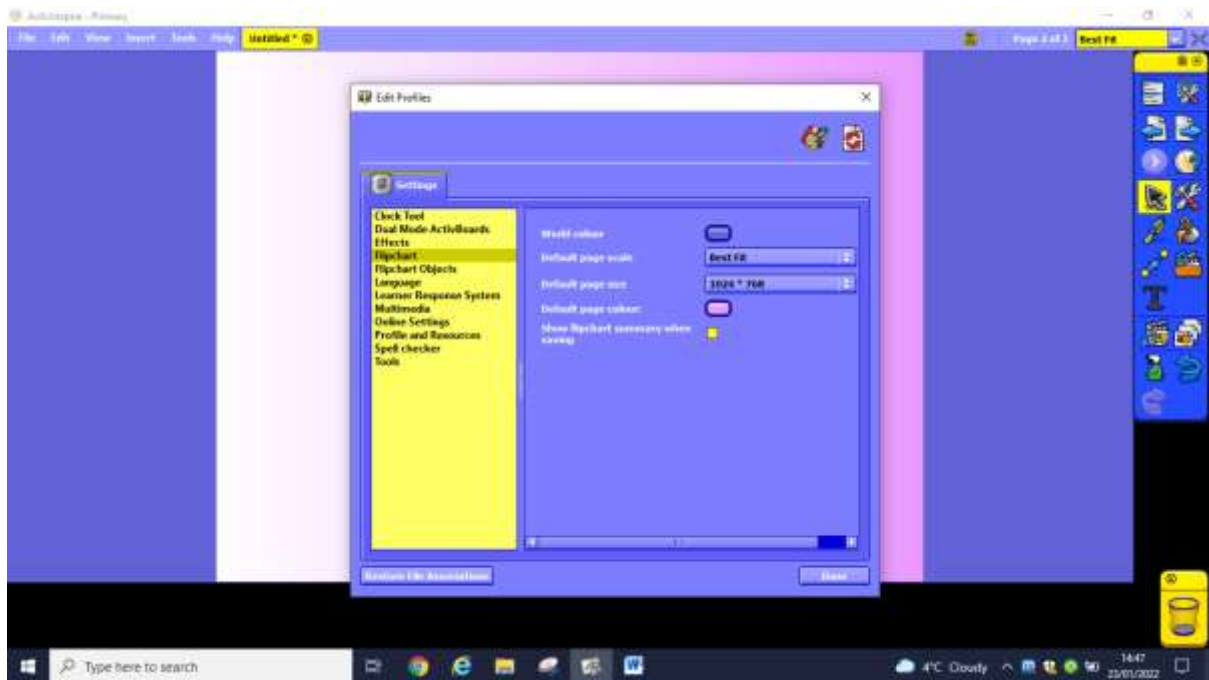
ActivInspire - Primary

File Edit View Insert Tools Help Untitled *

Page 1 of 1 Best Fit

Edit Profiles

Settings

Clock Tool
Dual Mode ActivBoards
Effects
Flipchart
Flipchart Objects
Language
Learner Response System
Multimedia
Online Settings
Profile and Resources
Spell checker
Tools

World colour
Default page scale: Best Fit
Default page size: 1024 * 768
Default page colour:
Show flipchart summary when saving

Restore File Associations

Done

Type here to search

4°C Cloudy

14:47
23/01/2022